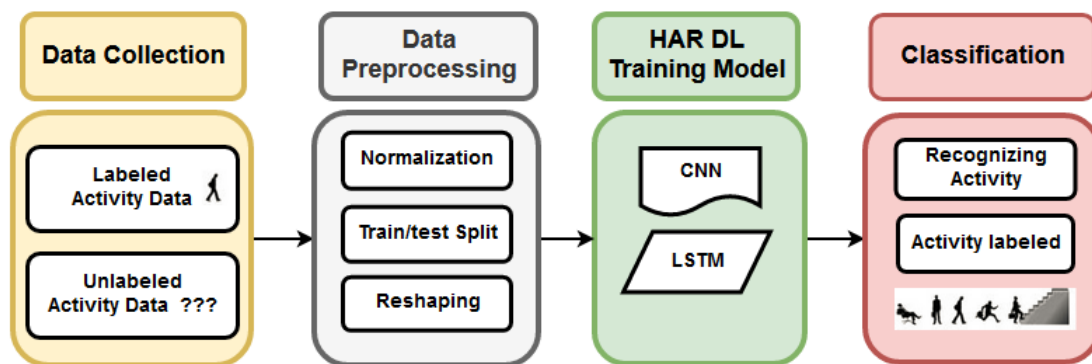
Data Collection

Labeled Activity Data

Unlabeled Activity Data ???

Data Preprocessing

Normalization

Train/test Split

Reshaping

HAR DL Training Model

CNN

LSTM

Classification

Recognizing Activity

Activity labeled